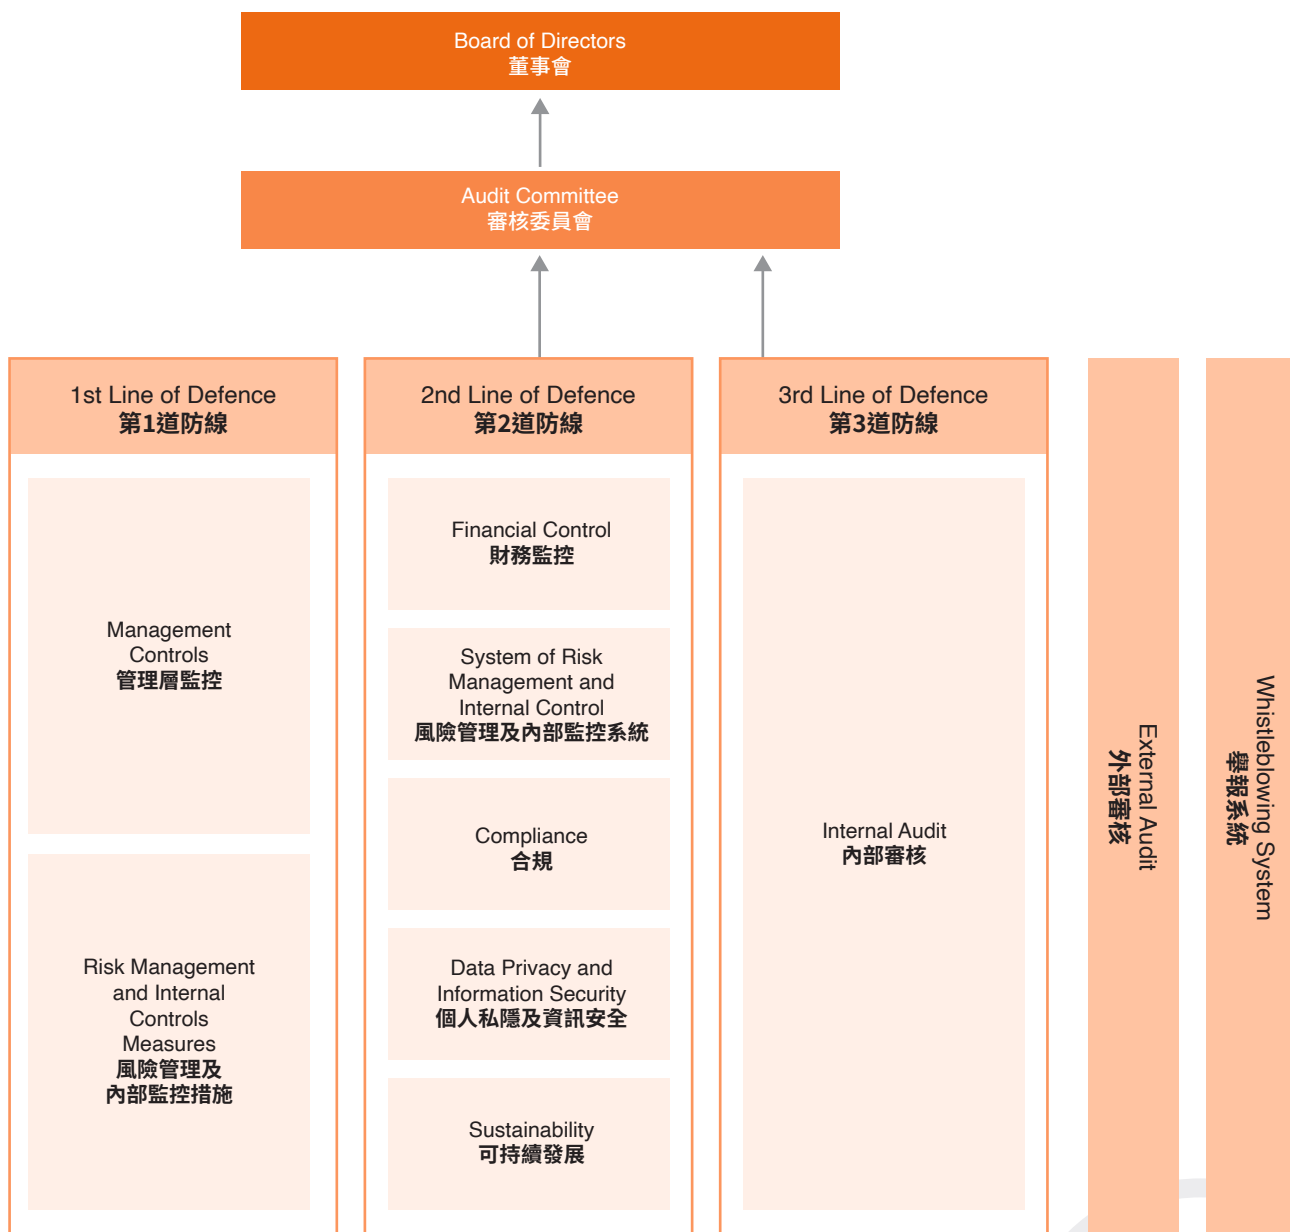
Board of Directors
董事會

Audit Committee
審核委員會

1st Line of Defence
第1道防線

Management Controls
管理層監控

Risk Management and Internal Controls Measures
風險管理及內部監控措施

2nd Line of Defence
第2道防線

Financial Control
財務監控

System of Risk Management and Internal Control
風險管理及內部監控系統

Compliance
合規

Data Privacy and Information Security
個人私隱及資訊安全

Sustainability
可持續發展

3rd Line of Defence
第3道防線

Internal Audit
內部審核

External Audit
外部審核

Whistleblowing System
舉報系統